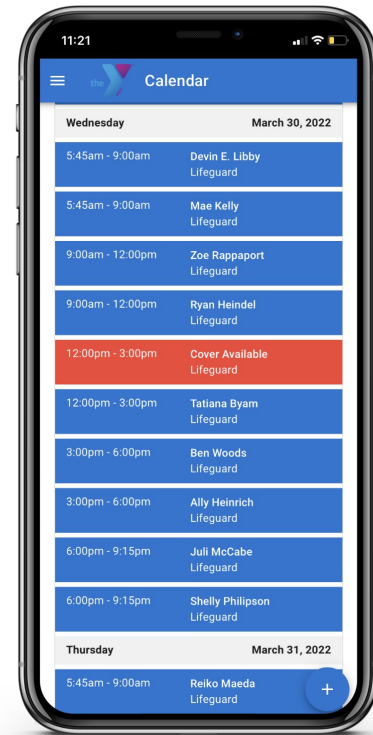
11:21

the Y Calendar

Wednesday March 30, 2022

5:45am - 9:00am Devin E. Libby
Lifeguard

5:45am - 9:00am Mae Kelly
Lifeguard

9:00am - 12:00pm Zoe Rappaport
Lifeguard

9:00am - 12:00pm Ryan Heindel
Lifeguard

12:00pm - 3:00pm Cover Available
Lifeguard

12:00pm - 3:00pm Tatiana Byam
Lifeguard

3:00pm - 6:00pm Ben Woods
Lifeguard

3:00pm - 6:00pm Ally Heinrich
Lifeguard

6:00pm - 9:15pm Juli McCabe
Lifeguard

6:00pm - 9:15pm Shelly Philipson
Lifeguard

Thursday March 31, 2022

5:45am - 9:00am Reiko Maeda
Lifeguard

+